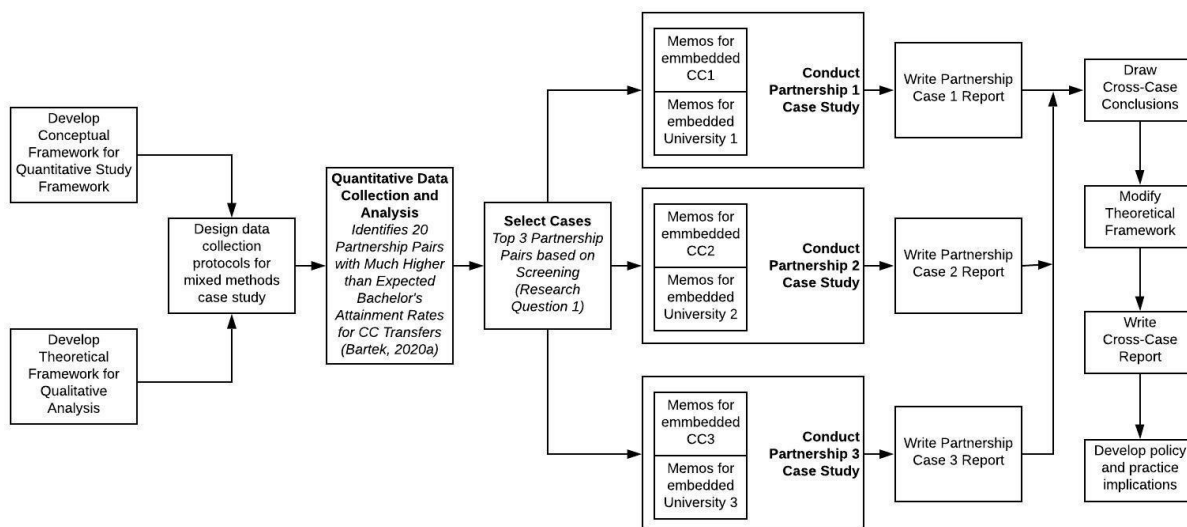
Develop Conceptual Framework for Quantitative Study Framework

Develop Theoretical Framework for Qualitative Analysis

Design data collection protocols for mixed methods case study

**Quantitative Data Collection and Analysis** *Identifies 20 Partnership Pairs with Much Higher than Expected Bachelor's Attainment Rates for CC Transfers (Bartek, 2020a)*

**Select Cases** *Top 3 Partnership Pairs based on Screening (Research Question 1)*

Memos for emmbedded CC1

Memos for embedded University 1

**Conduct Partnership 1 Case Study**

Write Partnership Case 1 Report

Memos for emmbedded CC2

Memos for embedded University 2

**Conduct Partnership 2 Case Study**

Write Partnership Case 2 Report

Memos for emmbedded CC3

Memos for embedded University 3

**Conduct Partnership 3 Case Study**

Write Partnership Case 3 Report

Draw Cross-Case Conclusions

Modify Theoretical Framework

Write Cross-Case Report

Develop policy and practice implications